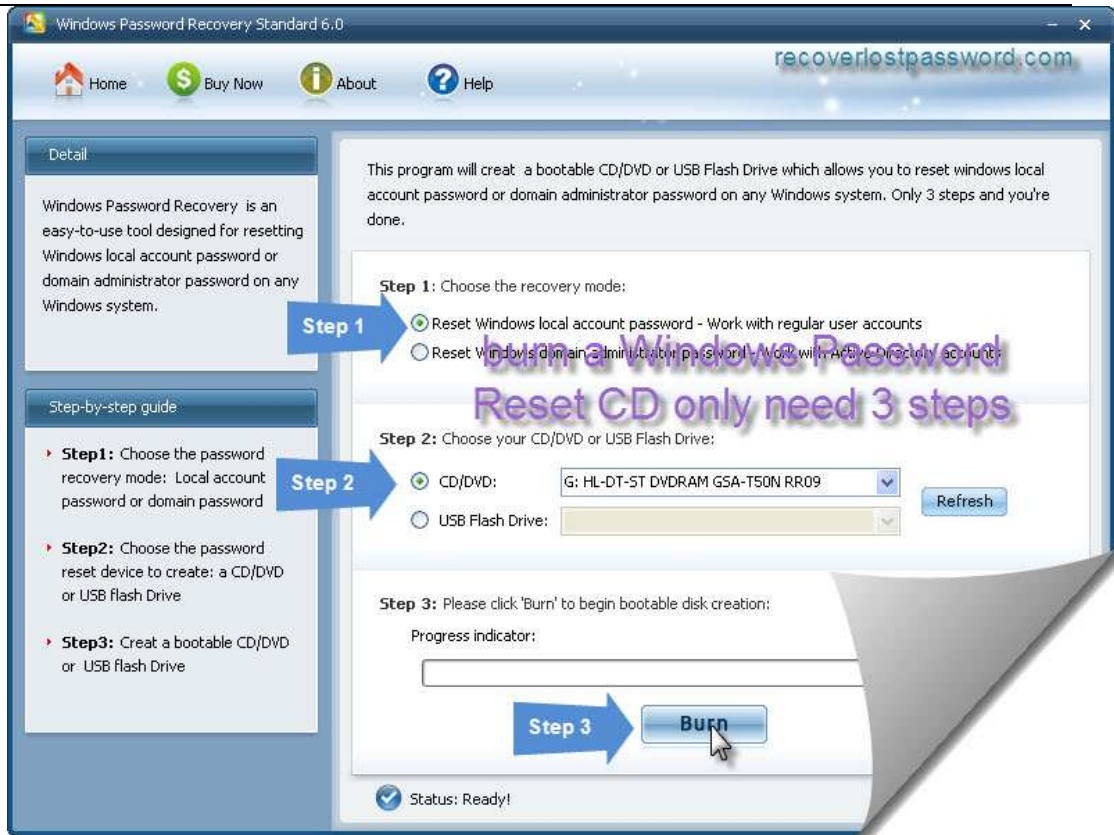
Windows Password Recovery Standard 6.0

Home Buy Now About Help

recoverlostpassword.com

Detail

Windows Password Recovery is an easy-to-use tool designed for resetting Windows local account password or domain administrator password on any Windows system.

Step-by-step guide

Step1: Choose the password recovery mode: Local account password or domain password

Step2: Choose the password reset device to create: a CD/DVD or USB flash Drive

Step3: Creat a bootable CD/DVD or USB flash Drive

This program will creat a bootable CD/DVD or USB Flash Drive which allows you to reset windows local account password or domain administrator password on any Windows system. Only 3 steps and you're done.

Step 1: Choose the recovery mode:

Step 1

Reset Windows local account password - Work with regular user accounts

Reset Windows domain administrator password - Work with Active Directory accounts

burn a Windows Password Reset CD only need 3 steps

Step 2: Choose your CD/DVD or USB Flash Drive:

Step 2

CD/DVD: G: HL-DT-ST DVDRAM GSA-T50N RR09

Refresh

USB Flash Drive:

Step 3: Please click 'Burn' to begin bootable disk creation:

Progress indicator:

Step 3

Burn

Status: Ready!